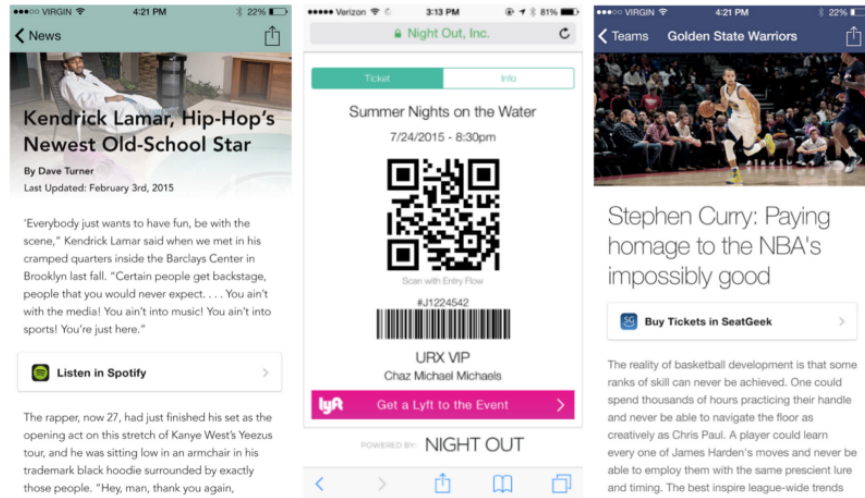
●●●○○ VIRGIN 4:21 PM 22%

News

Kendrick Lamar, Hip-Hop's Newest Old-School Star

By Dave Turner
Last Updated: February 3rd, 2015

"Everybody just wants to have fun, be with the scene," Kendrick Lamar said when we met in his cramped quarters inside the Barclays Center in Brooklyn last fall. "Certain people get backstage, people that you would never expect. . . . You ain't with the media! You ain't into music! You ain't into sports! You're just here."

Listen in Spotify

The rapper, now 27, had just finished his set as the opening act on this stretch of Kanye West's Yeezus tour, and he was sitting low in an armchair in his trademark black hoodie surrounded by exactly those people. "Hey, man, thank you again,

●●●●● Verizon 3:13 PM 81%

Night Out, Inc.

Ticket | Info

Summer Nights on the Water

7/24/2015 - 8:30pm

Scan with Entry Flow

#J1224542

URX VIP
Chaz Michael Michaels

lyft Get a Lyft to the Event

POWERED BY: NIGHT OUT

●●●○○ VIRGIN 4:21 PM 22%

Teams Golden State Warriors

Stephen Curry: Paying homage to the NBA's impossibly good

SG Buy Tickets in SeatGeek

The reality of basketball development is that some ranks of skill can never be achieved. One could spend thousands of hours practicing their handle and never be able to navigate the floor as creatively as Chris Paul. A player could learn every one of James Harden's moves and never be able to employ them with the same prescient lure and timing. The best inspire league-wide trends